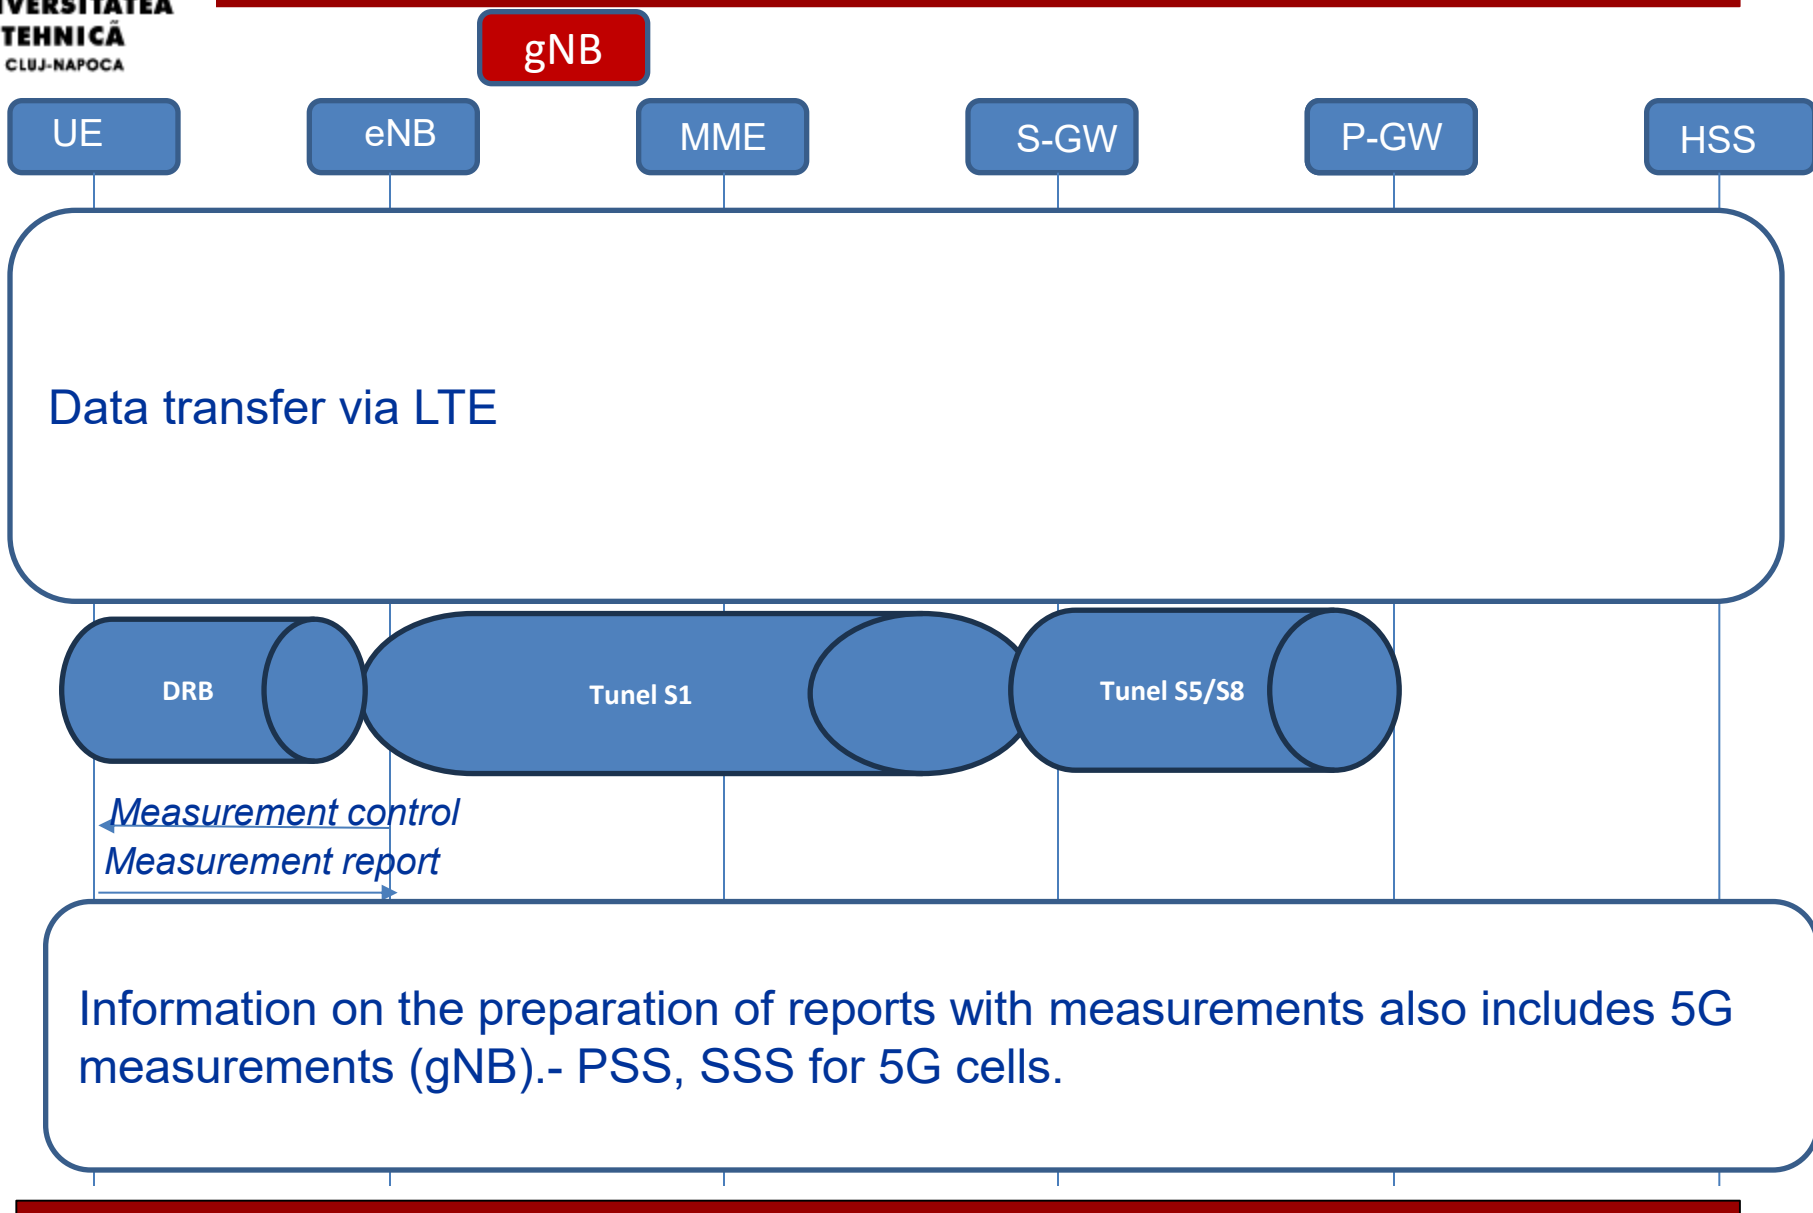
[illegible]VERSITATEA
TEHNICĂ
CLUJ-NAPOCA

gNB

UE

eNB

MME

S-GW

P-GW

HSS

Data transfer via LTE

DRB

Tunel S1

Tunel S5/S8

Measurement control

Measurement report

Information on the preparation of reports with measurements also includes 5G measurements (gNB).- PSS, SSS for 5G cells.